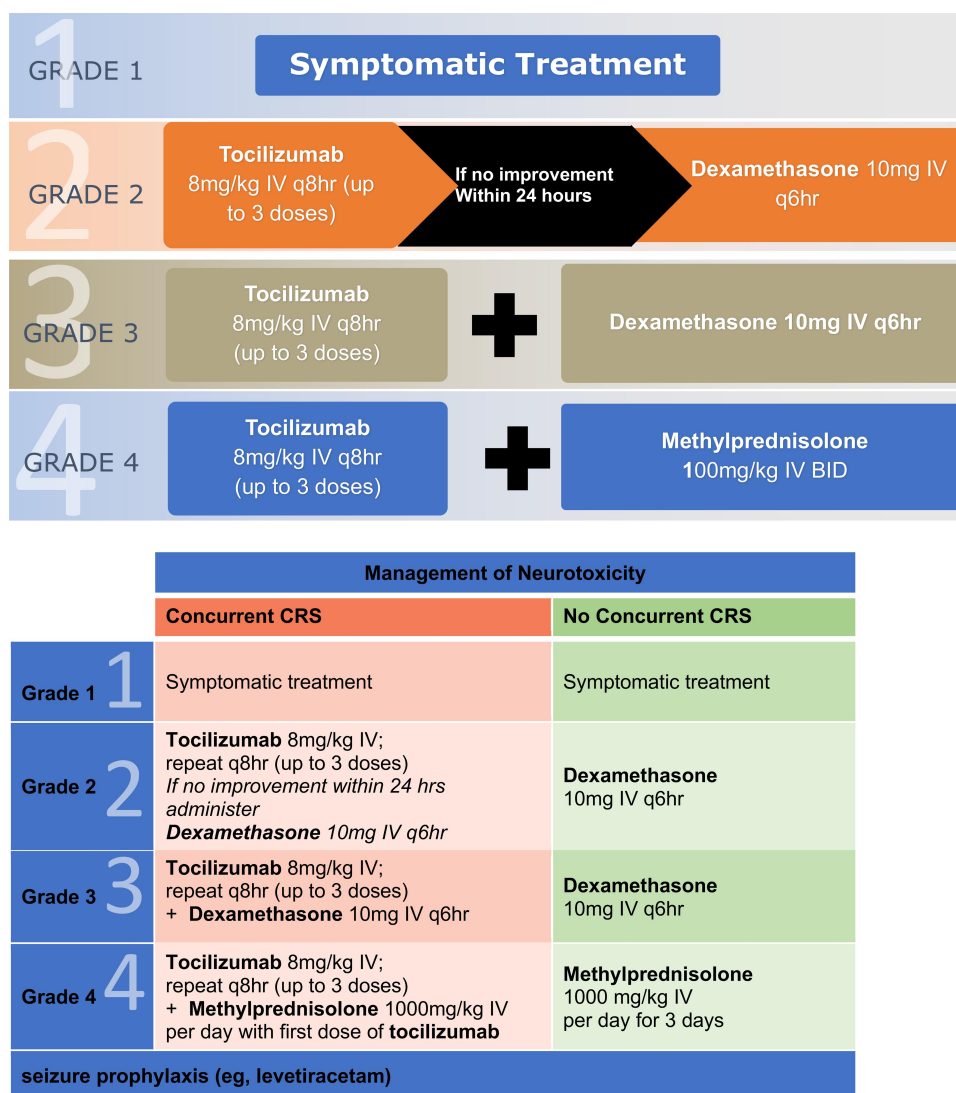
1 GRADE 1

Symptomatic Treatment

2 GRADE 2

Tocilizumab 8mg/kg IV q8hr (up to 3 doses)

If no improvement Within 24 hours

Dexamethasone 10mg IV q6hr

3 GRADE 3

Tocilizumab 8mg/kg IV q8hr (up to 3 doses)

Dexamethasone 10mg IV q6hr

4 GRADE 4

Tocilizumab 8mg/kg IV q8hr (up to 3 doses)

Methylprednisolone 100mg/kg IV BID

| | Management of Neurotoxicity | |
|---|---|---|
| | Concurrent CRS | No Concurrent CRS |
| Grade 1 1 | Symptomatic treatment | Symptomatic treatment |
| Grade 2 2 | **Tocilizumab** 8mg/kg IV; repeat q8hr (up to 3 doses) *If no improvement within 24 hrs administer* ***Dexamethasone*** *10mg IV q6hr* | **Dexamethasone** 10mg IV q6hr |
| Grade 3 3 | **Tocilizumab** 8mg/kg IV; repeat q8hr (up to 3 doses) + **Dexamethasone** 10mg IV q6hr | **Dexamethasone** 10mg IV q6hr |
| Grade 4 4 | **Tocilizumab** 8mg/kg IV; repeat q8hr (up to 3 doses) + **Methylprednisolone** 1000mg/kg IV per day with first dose of **tocilizumab** | **Methylprednisolone** 1000 mg/kg IV per day for 3 days |

seizure prophylaxis (eg, levetiracetam)